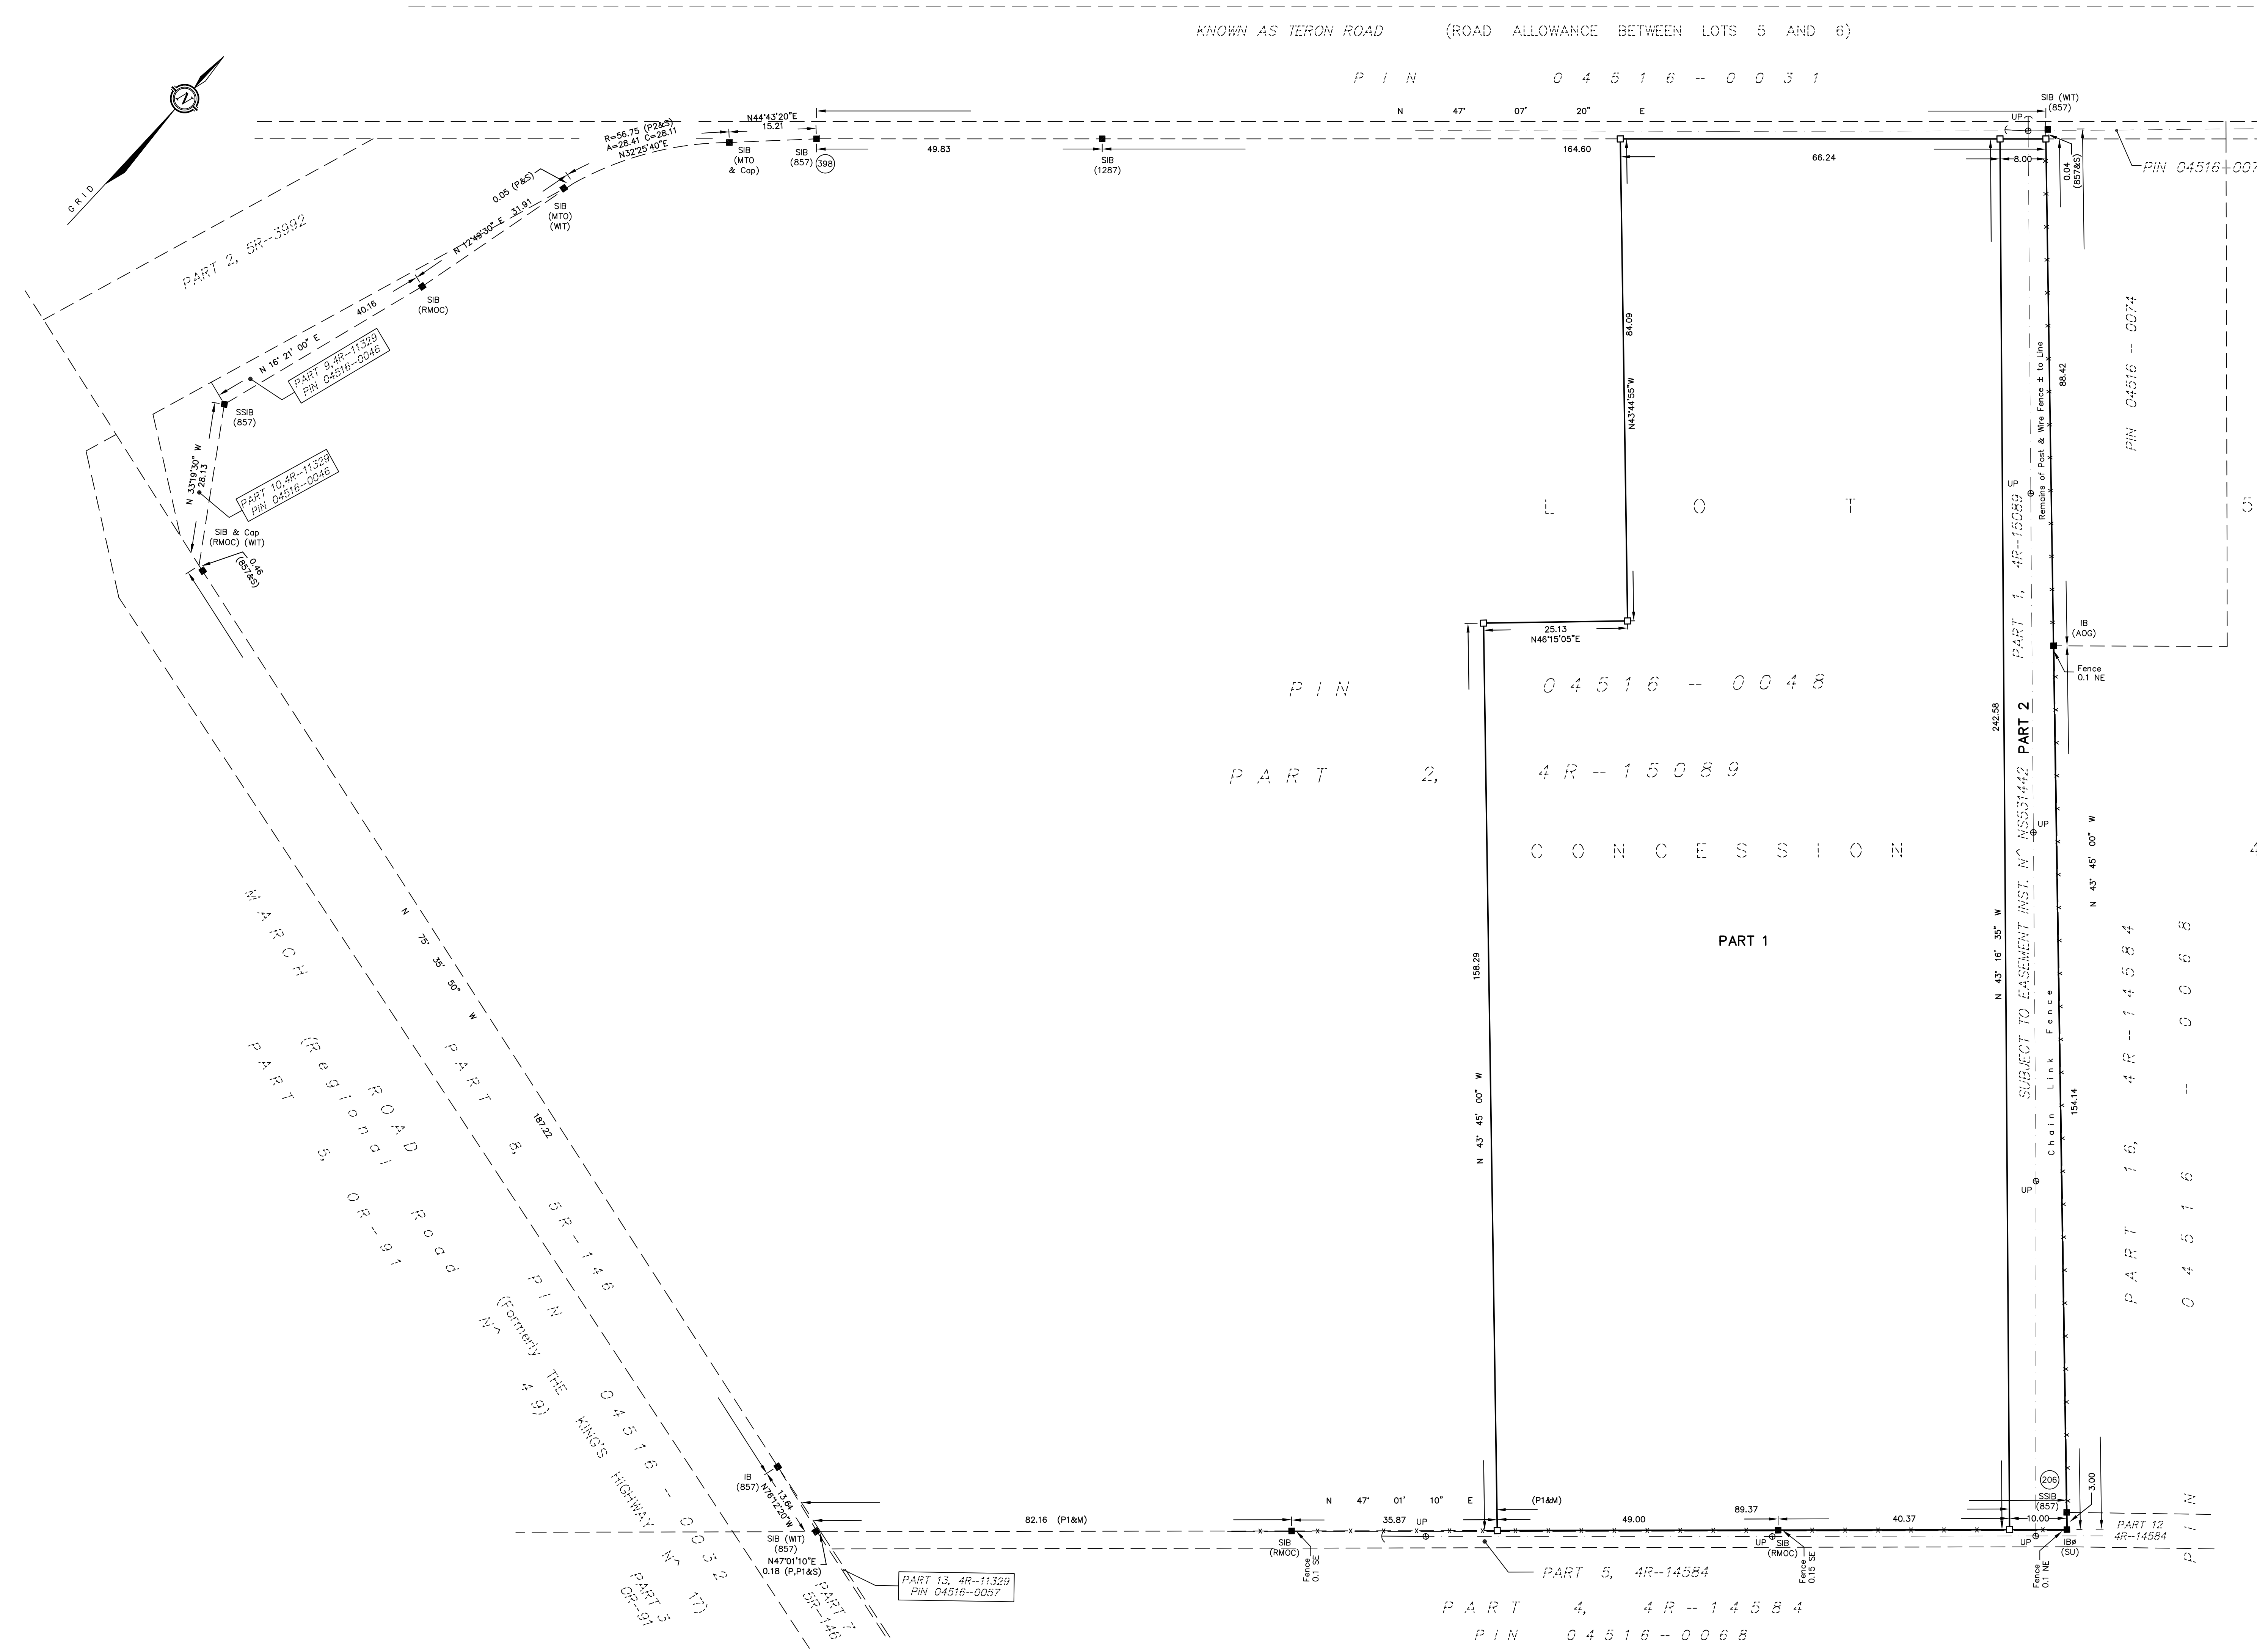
KNOWN AS TERON ROAD (ROAD ALLOWANCE BETWEEN LOTS 5 AND 6)

PIN 04516 – 0031

N 47° 07' 20" E

GRID

N44°43'20"E 15.21

R=56.75 (P2&S) A=28.41 C=28.11 N32°25'40"E

SIB (MTO & Cap)

SIB (857) 398

49.83

SIB (1287)

164.60

66.24

SIB (WIT) (857)

UP

8.00

0.04 (857&S)

PIN 04516–007

0.05 (P&S)

SIB (MTO) (WIT)

N 12°49'30" E 31.91

PART 2, 5R–3992

SIB (RMOC)

40.16

N 16° 21' 00" E

PART 9, 4R–11329 PIN 04516–0046

SSIB (857)

N 33°19'30" W 28.13

PART 10, 4R–11329 PIN 04516–0046

SIB & Cap (RMOC) (WIT)

0.46 (857&S)

84.09

N43°44'55"W

PIN 04516 – 0074

Remains of Post & Wire Fence ± to Line

88.42

UP

L O T

5

25.13 N46°15'05"E

IB (AOG)

Fence 0.1 NE

PIN 04516 – 0048

PART 1, 4R–15089

242.58

PART 2

PART 2, 4R–15089

SUBJECT TO EASEMENT INST. N^ NS531442

UP

CONCESSION

N 43° 45' 00" W

4

PART 1

N 43° 16' 35" W

158.29

Chain Link Fence

154.14

N 43° 45' 00" W

PART 16, 4R–14584

PIN 04516 – 0068

UP

MARCH ROAD (Regional Road

PART 5, OR–91

N 75° 35' 50" W

PART 8, 5R–146

187.22

PIN 04516 – 0032 (Formerly THE KINGS HIGHWAY N^ 17) N^ 49)

IB (857)

N76°12'20"W 13.64

SIB (WIT) (857)

N47°01'10"E 0.18 (P,P1&S)

PART 3 OR–91

PART 7 5R–146

PART 13, 4R–11329 PIN 04516–0057

82.16 (P1&M)

N 47° 01' 10" E

(P1&M)

SIB (RMOC)

Fence 0.1 SE

35.87 UP

49.00

89.37

UP SIB (RMOC)

Fence 0.15 SE

40.37

206

SSIB (857)

10.00

3.00

UP

IBø (SU)

Fence 0.1 NE

PART 12 4R–14584

PIN

PART 5, 4R–14584

PART 4, 4R – 14584

PIN 04516 – 0068